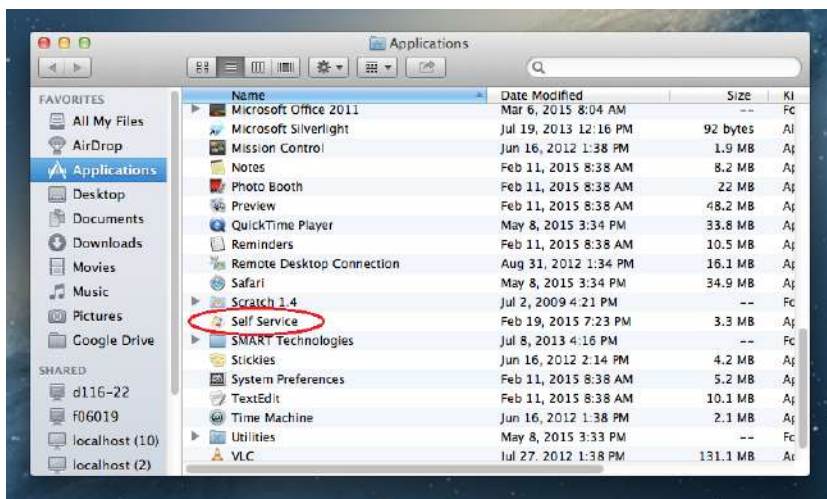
Applications

FAVORITES
All My Files
AirDrop
Applications
Desktop
Documents
Downloads
Movies
Music
Pictures
Google Drive

SHARED
d116-22
f06019
localhost (10)
localhost (2)

| Name | Date Modified | Size | Ki |
|---|---|---|---|
| Microsoft Office 2011 | Mar 6, 2015 8:04 AM | -- | Fc |
| Microsoft Silverlight | Jul 19, 2013 12:16 PM | 92 bytes | Al |
| Mission Control | Jun 16, 2012 1:38 PM | 1.9 MB | Ap |
| Notes | Feb 11, 2015 8:38 AM | 8.2 MB | Ap |
| Photo Booth | Feb 11, 2015 8:38 AM | 22 MB | Ap |
| Preview | Feb 11, 2015 8:38 AM | 48.2 MB | Ap |
| QuickTime Player | May 8, 2015 3:34 PM | 33.8 MB | Ap |
| Reminders | Feb 11, 2015 8:38 AM | 10.5 MB | Ap |
| Remote Desktop Connection | Aug 31, 2012 1:34 PM | 16.1 MB | Ap |
| Safari | May 8, 2015 3:34 PM | 34.9 MB | Ap |
| Scratch 1.4 | Jul 2, 2009 4:21 PM | -- | Fc |
| Self Service | Feb 19, 2015 7:23 PM | 3.3 MB | Ap |
| SMART Technologies | Jul 8, 2013 4:16 PM | -- | Fc |
| Stickies | Jun 16, 2012 2:14 PM | 4.2 MB | Ap |
| System Preferences | Feb 11, 2015 8:38 AM | 5.2 MB | Ap |
| TextEdit | Feb 11, 2015 8:38 AM | 10.1 MB | Ap |
| Time Machine | Jun 16, 2012 1:38 PM | 2.1 MB | Ap |
| Utilities | May 8, 2015 3:33 PM | -- | Fc |
| VLC | Jul 27, 2012 1:38 PM | 131.1 MB | Ap |